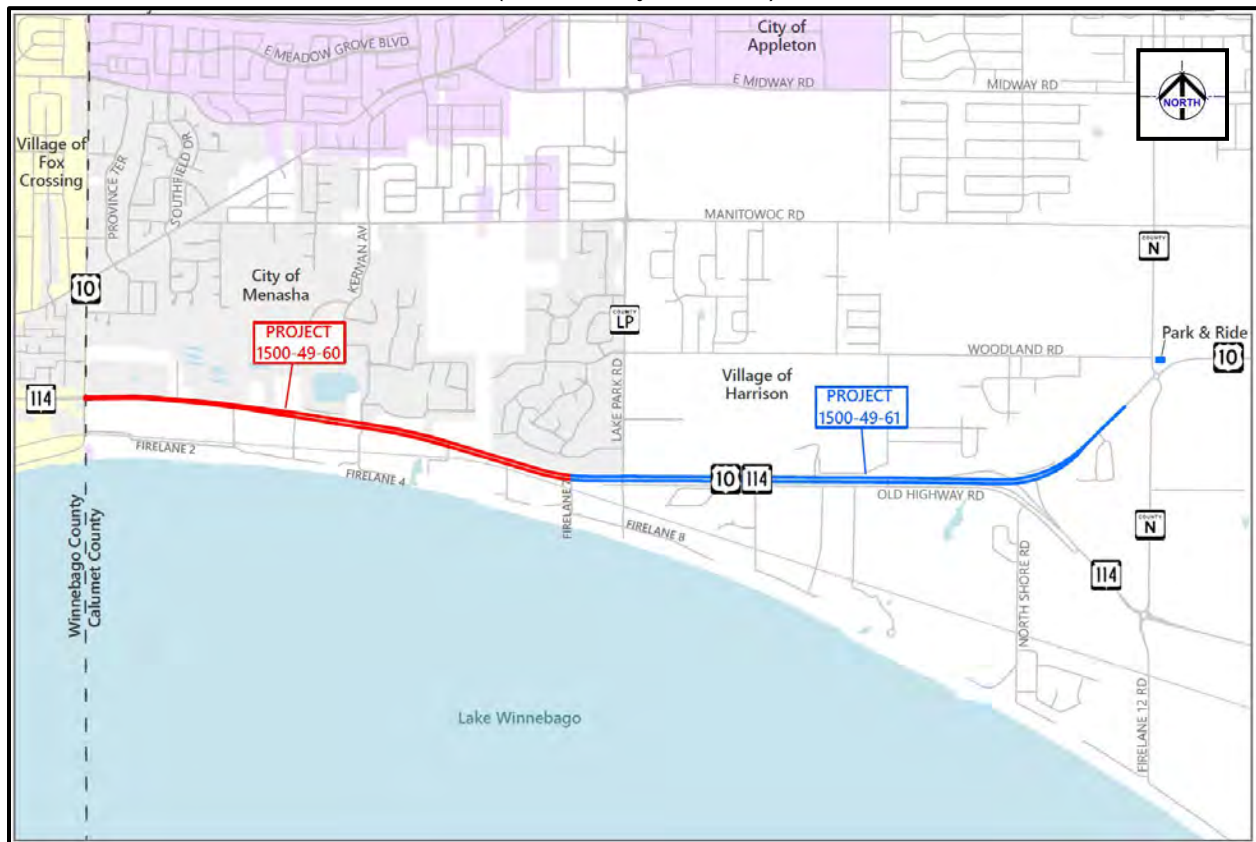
City of Appleton

E MEADOW GROVE BLVD

E MIDWAY RD

MIDWAY RD

NORTH

Village of Fox Crossing

PROVINCE TER

SOUTHFIELD DR

MANITOWOC RD

COUNTY N

KERNAN AV

City of Menasha

10

COUNTY LP

PROJECT 1500-49-60

Park & Ride

WOODLAND RD

10

LAKE PARK RD

Village of Harrison

114

PROJECT 1500-49-61

FIRELANE 2

FIRELANE 4

10 114

OLD HIGHWAY RD

FIRELANE 7

FIRELANE 8

COUNTY N

Winnebago County

Calumet County

NORTH SHORE RD

114

FIRELANE 12 RD

Lake Winnebago